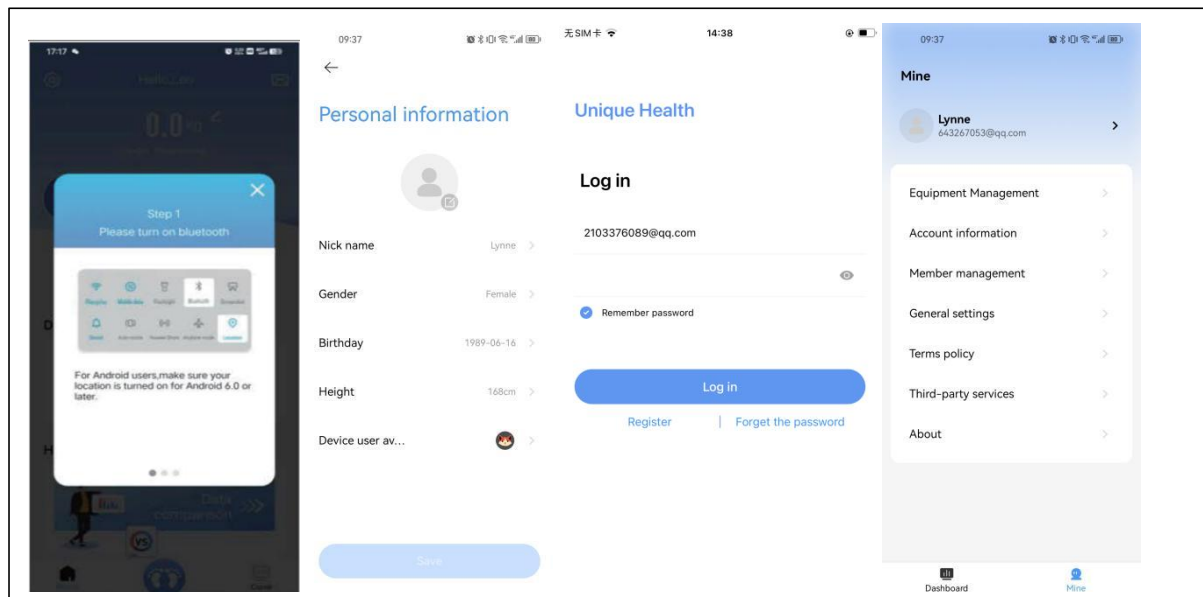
17:17

Hello, Lo

0.0

Step 1
Please turn on bluetooth

For Android users,make sure your location is turned on for Android 6.0 or later.

Data comparison

09:37

Personal information

Nick name Lynne

Gender Female

Birthday 1989-06-16

Height 168cm

Device user av...

Save

无SIM卡

14:38

Unique Health

Log in

2103376089@qq.com

Remember password

Log in

Register | Forget the password

09:37

Mine

Lynne
643267053@qq.com

Equipment Management

Account information

Member management

General settings

Terms policy

Third-party services

About

Dashboard Mine